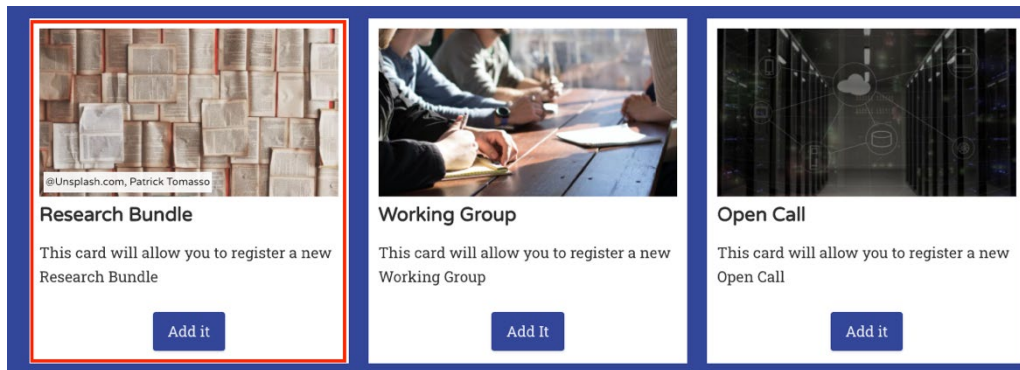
@Unsplash.com, Patrick Tomasso

Research Bundle

This card will allow you to register a new Research Bundle

Add it

Working Group

This card will allow you to register a new Working Group

Add It

Open Call

This card will allow you to register a new Open Call

Add it